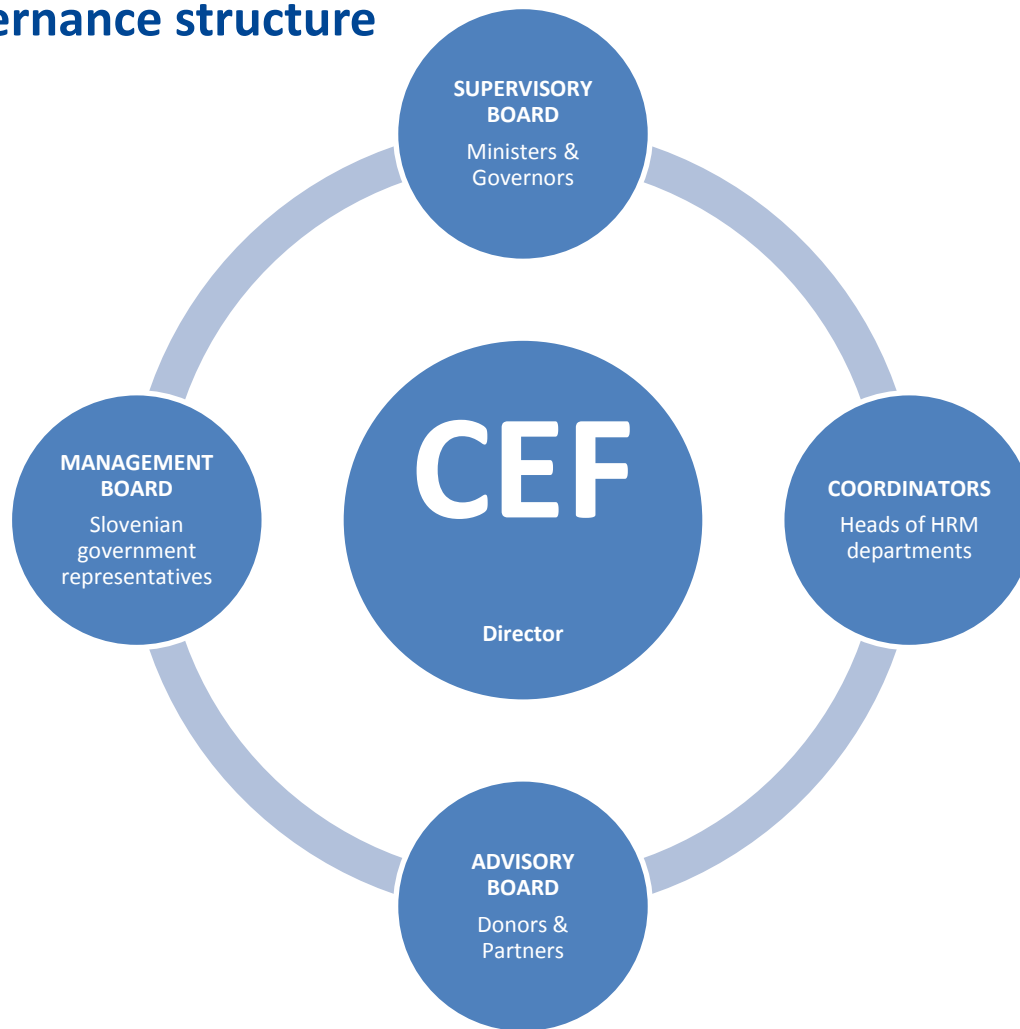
ernance structure

SUPERVISORY BOARD
Ministers & Governors

MANAGEMENT BOARD
Slovenian government representatives

CEF

Director

COORDINATORS
Heads of HRM departments

ADVISORY BOARD
Donors & Partners